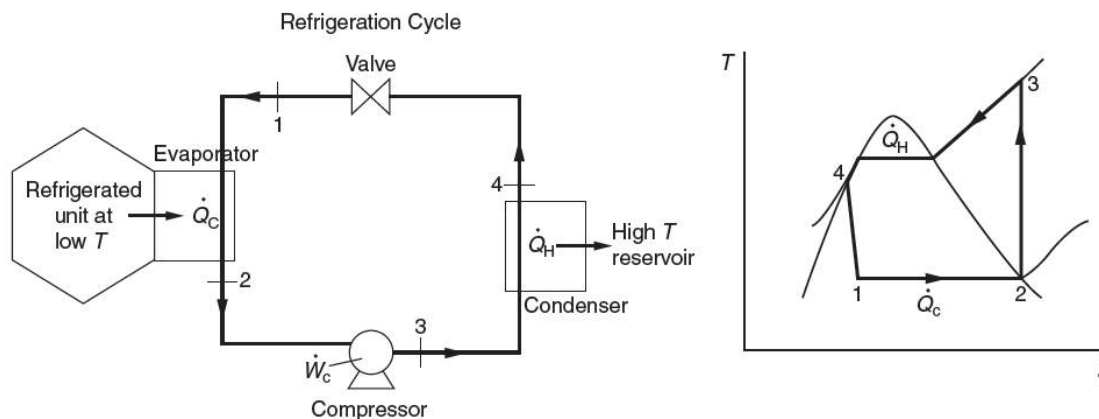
Refrigeration Cycle

Valve

1

Evaporator

Refrigerated unit at low $T$

$\dot{Q}_C$

2

4

$\dot{Q}_H$

High $T$ reservoir

Condenser

3

$\dot{W}_c$

Compressor

$T$

3

$\dot{Q}_H$

4

1

$\dot{Q}_c$

2